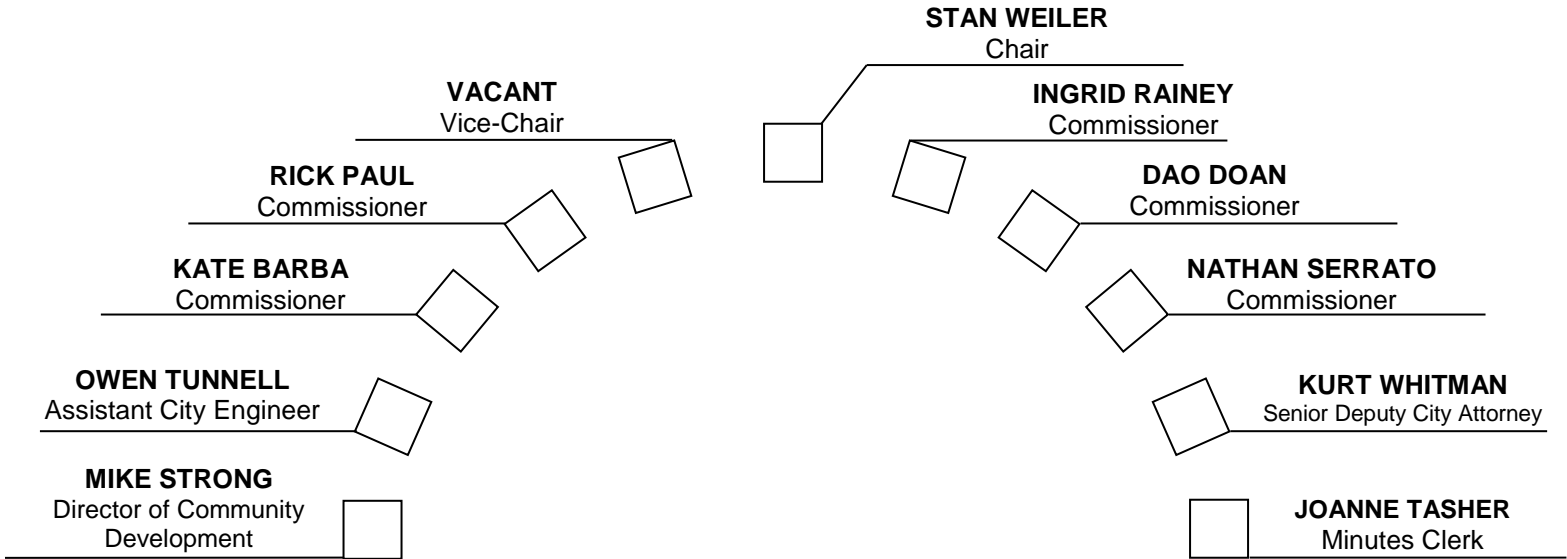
STAN WEILER
Chair

VACANT
Vice-Chair

INGRID RAINEY
Commissioner

RICK PAUL
Commissioner

DAO DOAN
Commissioner

KATE BARBA
Commissioner

NATHAN SERRATO
Commissioner

OWEN TUNNELL
Assistant City Engineer

KURT WHITMAN
Senior Deputy City Attorney

MIKE STRONG
Director of Community Development

JOANNE TASHER
Minutes Clerk